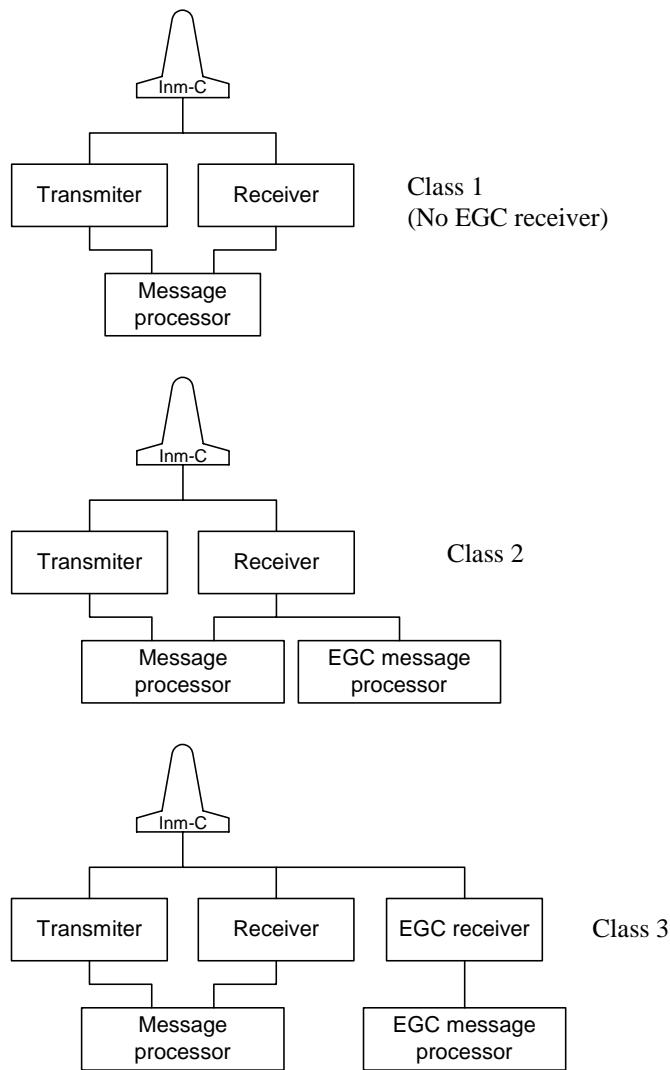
Inm-C

Transmiter

Receiver

Class 1
(No EGC receiver)

Message processor

Inm-C

Transmiter

Receiver

Class 2

Message processor

EGC message processor

Inm-C

Transmiter

Receiver

EGC receiver

Class 3

Message processor

EGC message processor